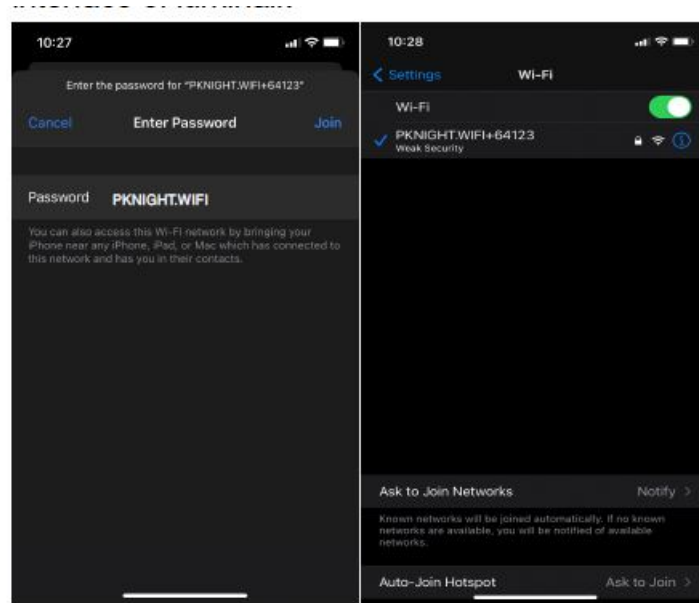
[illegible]

10:27

Enter the password for "PKNIGHT.WIFI+64123"

Cancel Enter Password Join

Password PKNIGHT.WIFI

You can also access this Wi-Fi network by bringing your iPhone near any iPhone, iPad, or Mac which has connected to this network and has you in their contacts.

10:28

Settings Wi-Fi

Wi-Fi

PKNIGHT.WIFI+64123
Weak Security

Ask to Join Networks Notify

Known networks will be joined automatically. If no known networks are available, you will be notified of available networks.

Auto-Join Hotspot Ask to Join